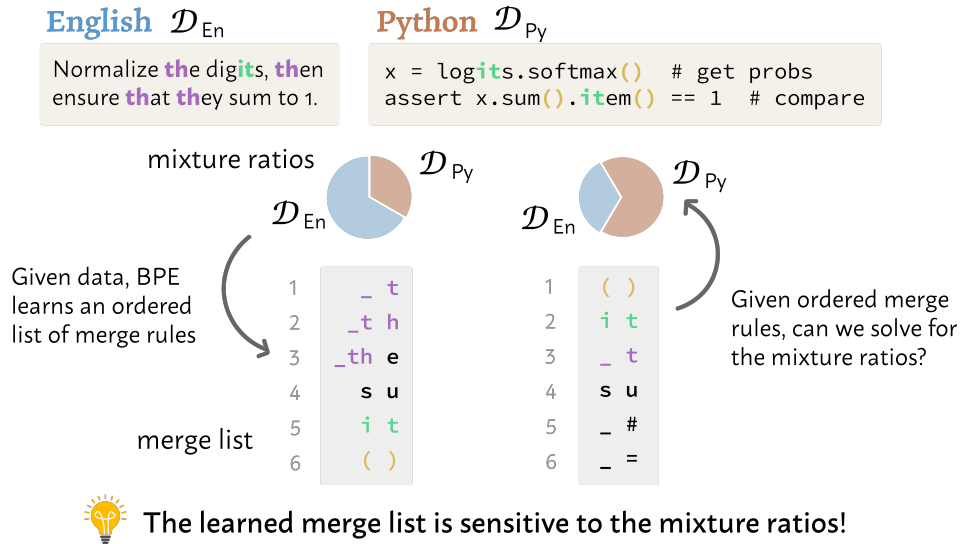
English $\mathcal{D}_{\text{En}}$

Python $\mathcal{D}_{\text{Py}}$

Normalize the digits, then ensure that they sum to 1.

x = logits.softmax()  # get probs
assert x.sum().item() == 1  # compare

mixture ratios

$\mathcal{D}_{\text{Py}}$

$\mathcal{D}_{\text{En}}$

$\mathcal{D}_{\text{Py}}$

$\mathcal{D}_{\text{En}}$

Given data, BPE learns an ordered list of merge rules

| | | |
|---|---|---|
| 1 | _ | t |
| 2 | _t | h |
| 3 | _th | e |
| 4 | s | u |
| 5 | i | t |
| 6 | ( | ) |

| | | |
|---|---|---|
| 1 | ( | ) |
| 2 | i | t |
| 3 | _ | t |
| 4 | s | u |
| 5 | _ | # |
| 6 | _ | = |

Given ordered merge rules, can we solve for the mixture ratios?

merge list

The learned merge list is sensitive to the mixture ratios!